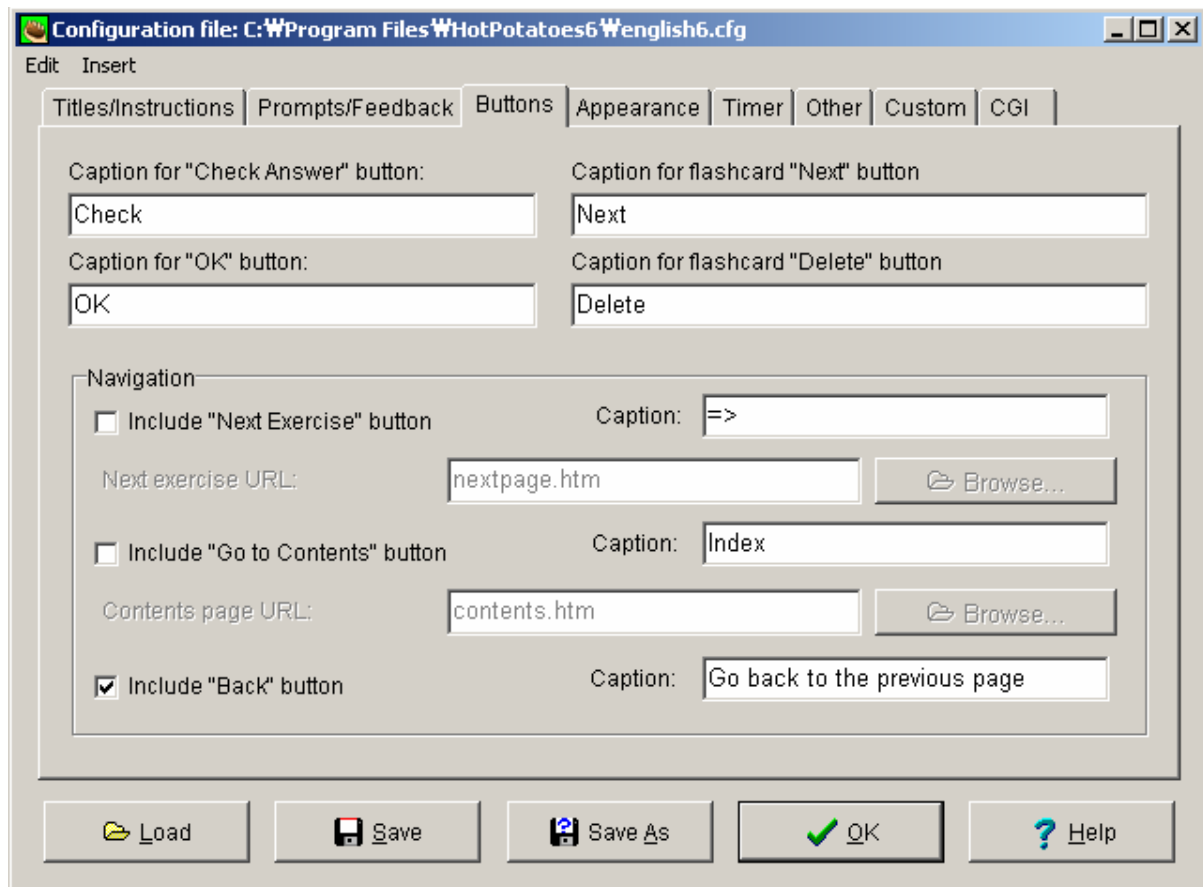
Configuration file: C:₩Program Files₩HotPotatoes6₩english6.cfg

Edit Insert

Titles/Instructions | Prompts/Feedback | Buttons | Appearance | Timer | Other | Custom | CGI

Caption for "Check Answer" button:
Check

Caption for flashcard "Next" button
Next

Caption for "OK" button:
OK

Caption for flashcard "Delete" button
Delete

Navigation

Include "Next Exercise" button
Caption: =>

Next exercise URL: nextpage.htm
Browse...

Include "Go to Contents" button
Caption: Index

Contents page URL: contents.htm
Browse...

Include "Back" button
Caption: Go back to the previous page

Load | Save | Save As | OK | Help